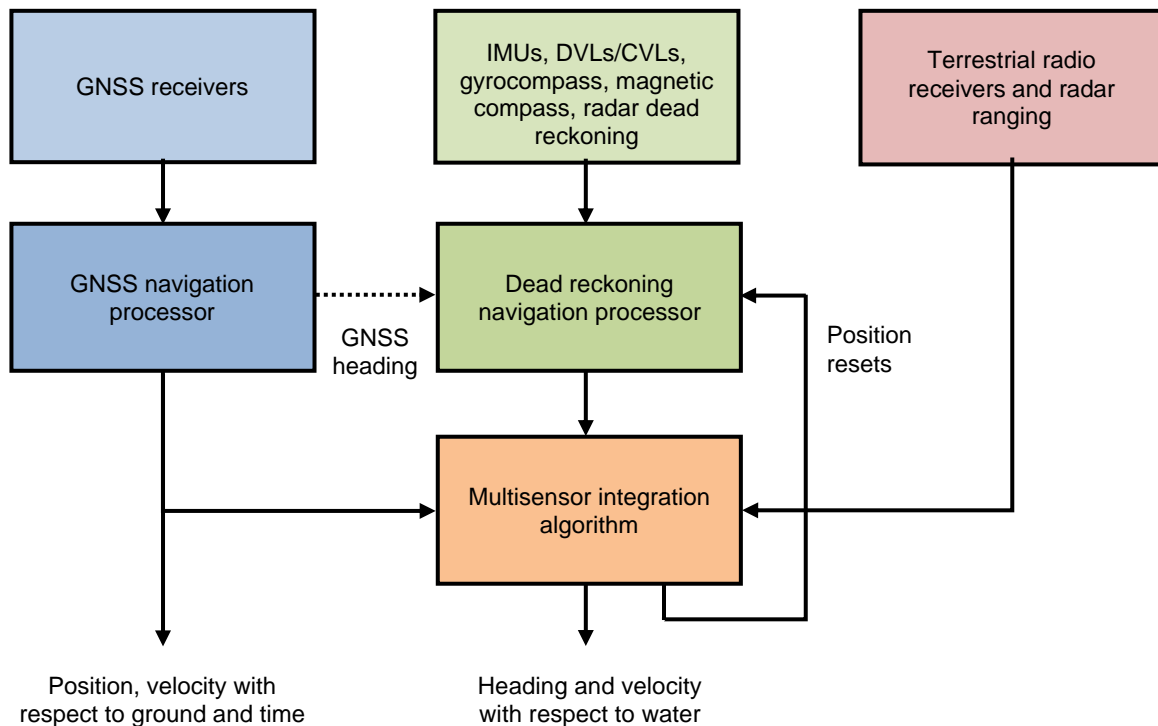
GNSS receivers

IMUs, DVLs/CVLs, gyrocompass, magnetic compass, radar dead reckoning

Terrestrial radio receivers and radar ranging

GNSS navigation processor

GNSS heading

Dead reckoning navigation processor

Position resets

Multisensor integration algorithm

Position, velocity with respect to ground and time

Heading and velocity with respect to water